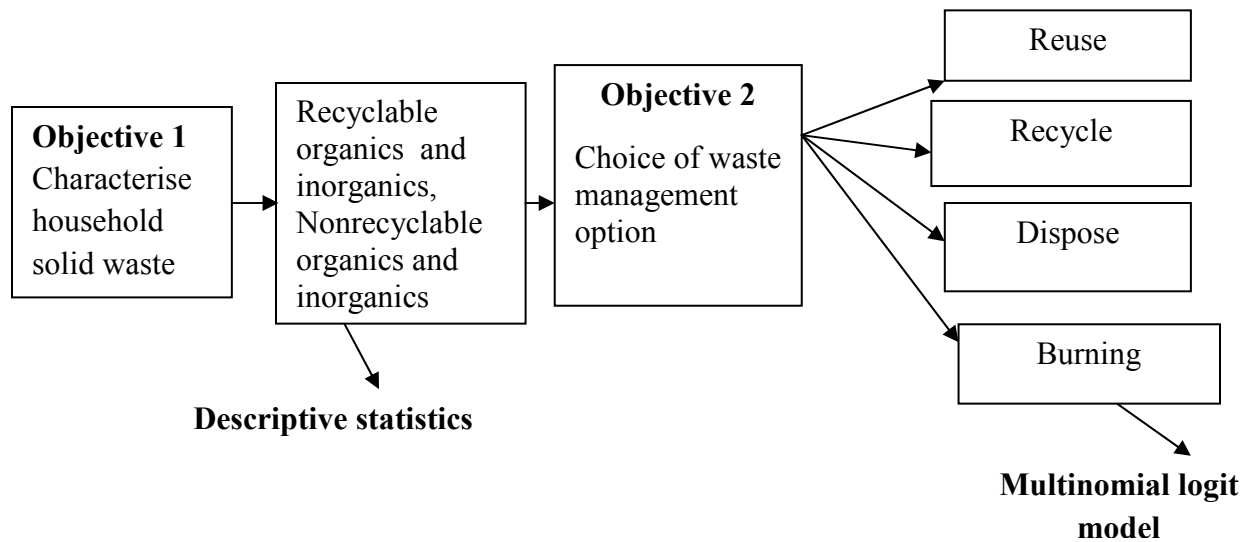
Objective 1
Characterise household solid waste

Recyclable organics and inorganics, Nonrecyclable organics and inorganics

Descriptive statistics

Objective 2
Choice of waste management option

Reuse

Recycle

Dispose

Burning

Multinomial logit model